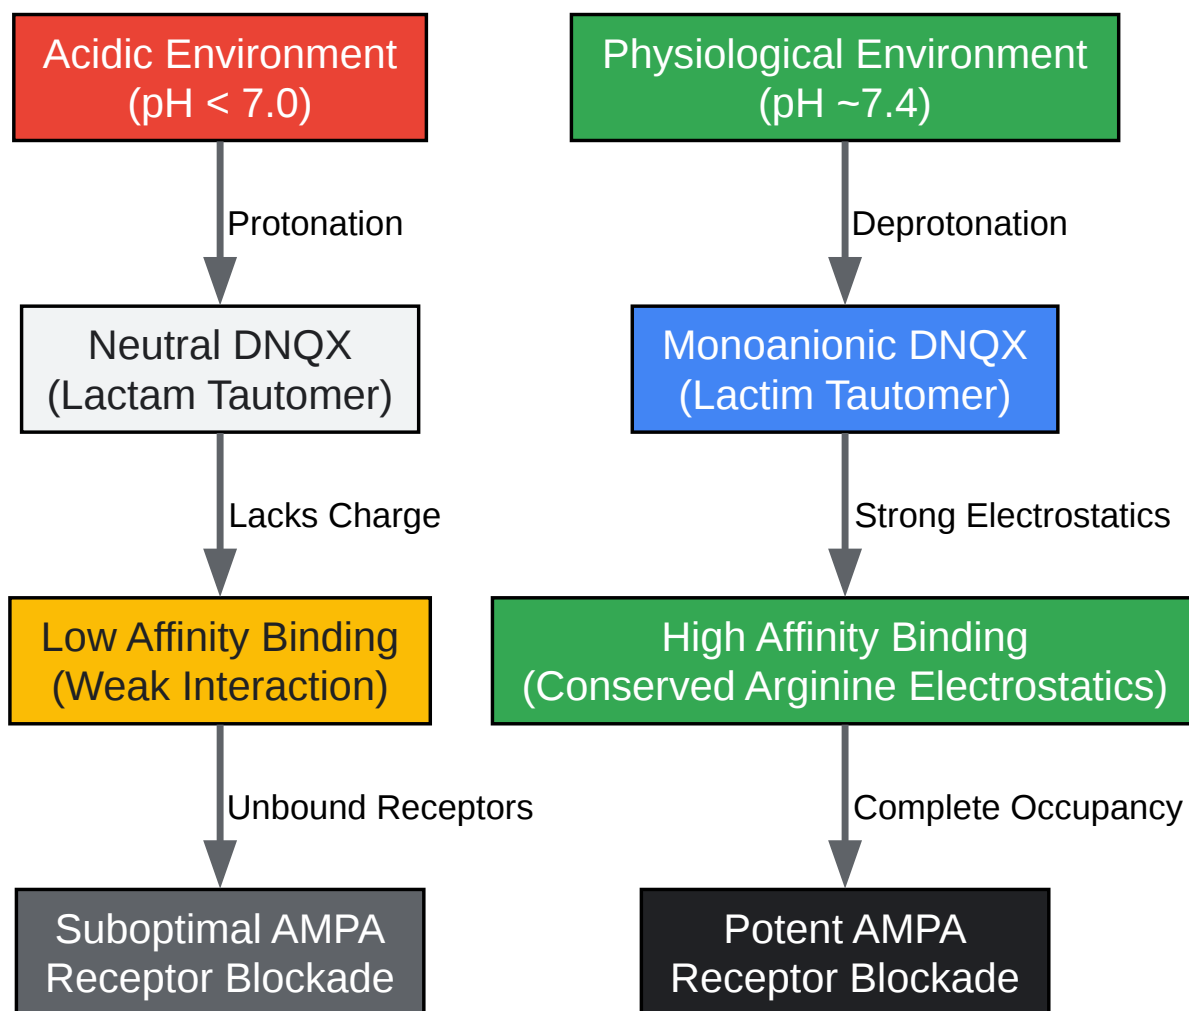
Acidic Environment
(pH < 7.0)

Protonation

Neutral DNQX
(Lactam Tautomer)

Lacks Charge

Low Affinity Binding
(Weak Interaction)

Unbound Receptors

Suboptimal AMPA
Receptor Blockade

Physiological Environment
(pH ~7.4)

Deprotonation

Monoanionic DNQX
(Lactim Tautomer)

Strong Electrostatics

High Affinity Binding
(Conserved Arginine Electrostatics)

Complete Occupancy

Potent AMPA
Receptor Blockade